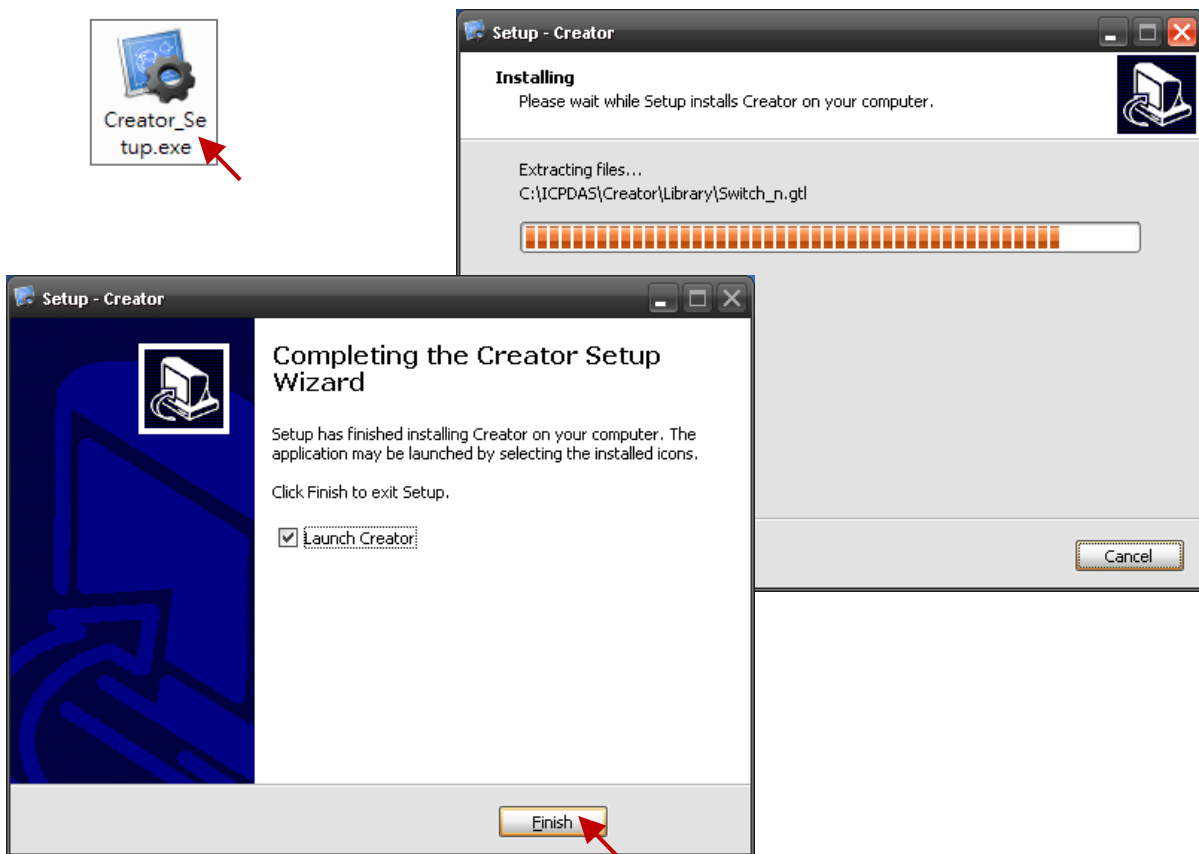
Creator_Setup.exe

Setup - Creator

Installing

Please wait while Setup installs Creator on your computer.

Extracting files...

C:\ICPDAS\Creator\Library\Switch_n.gtl

Cancel

Setup - Creator

Completing the Creator Setup Wizard

Setup has finished installing Creator on your computer. The application may be launched by selecting the installed icons.

Click Finish to exit Setup.

Launch Creator

Finish